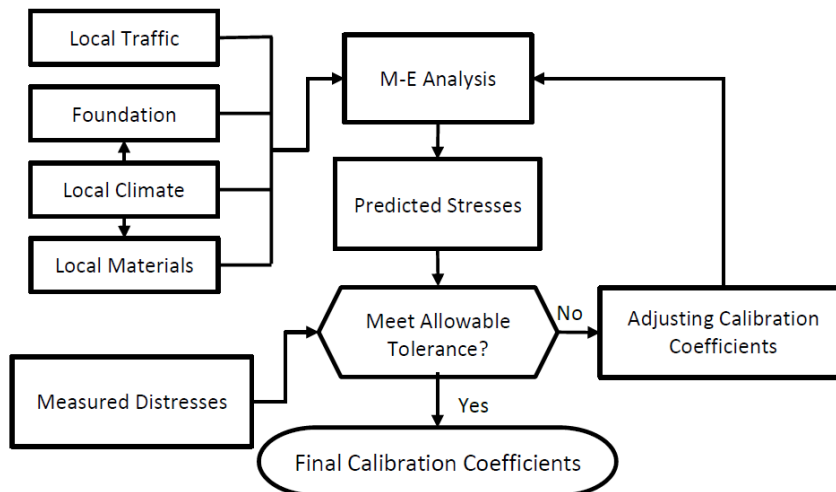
Local Traffic

Foundation

Local Climate

Local Materials

M-E Analysis

Predicted Stresses

Meet Allowable Tolerance?

No

Adjusting Calibration Coefficients

Measured Distresses

Yes

Final Calibration Coefficients